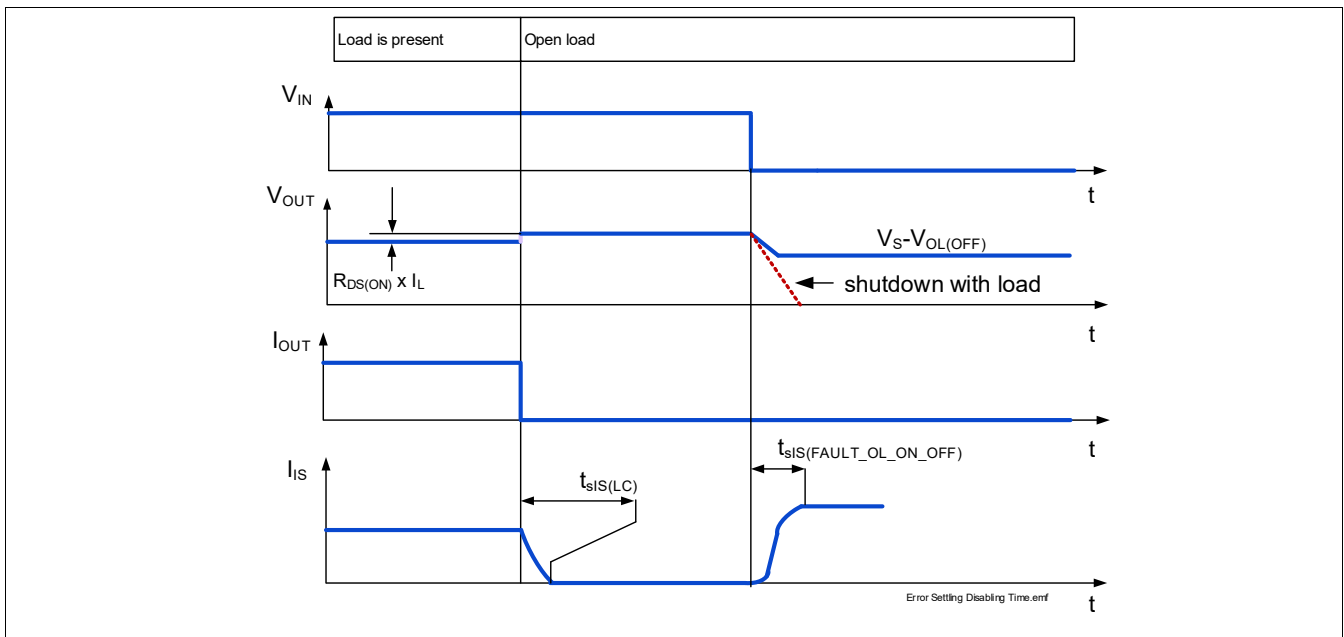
Load is present

Open load

$V_{IN}$

t

$V_{OUT}$

$V_S$-$V_{OL(OFF)}$

$R_{DS(ON)}$ x $I_L$

shutdown with load

t

$I_{OUT}$

t

$t_{sIS(FAULT\_OL\_ON\_OFF)}$

$I_{IS}$

$t_{sIS(LC)}$

Error Setting Disabling Time.emf

t